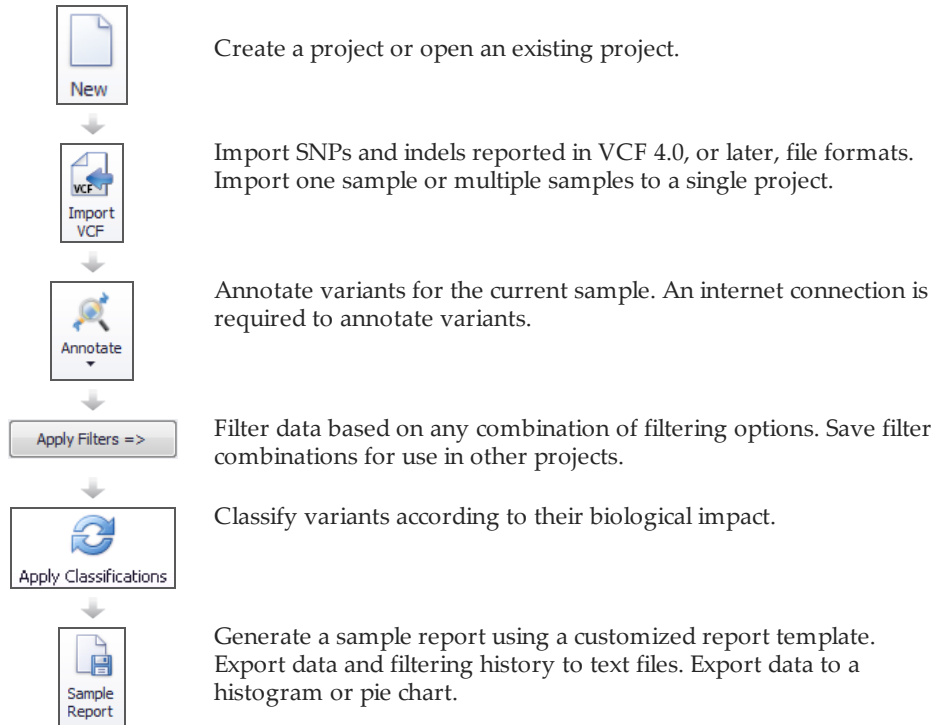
New

Create a project or open an existing project.

VCF

Import VCF

Import SNPs and indels reported in VCF 4.0, or later, file formats. Import one sample or multiple samples to a single project.

Annotate

Annotate variants for the current sample. An internet connection is required to annotate variants.

Apply Filters =>

Filter data based on any combination of filtering options. Save filter combinations for use in other projects.

Apply Classifications

Classify variants according to their biological impact.

Sample Report

Generate a sample report using a customized report template. Export data and filtering history to text files. Export data to a histogram or pie chart.